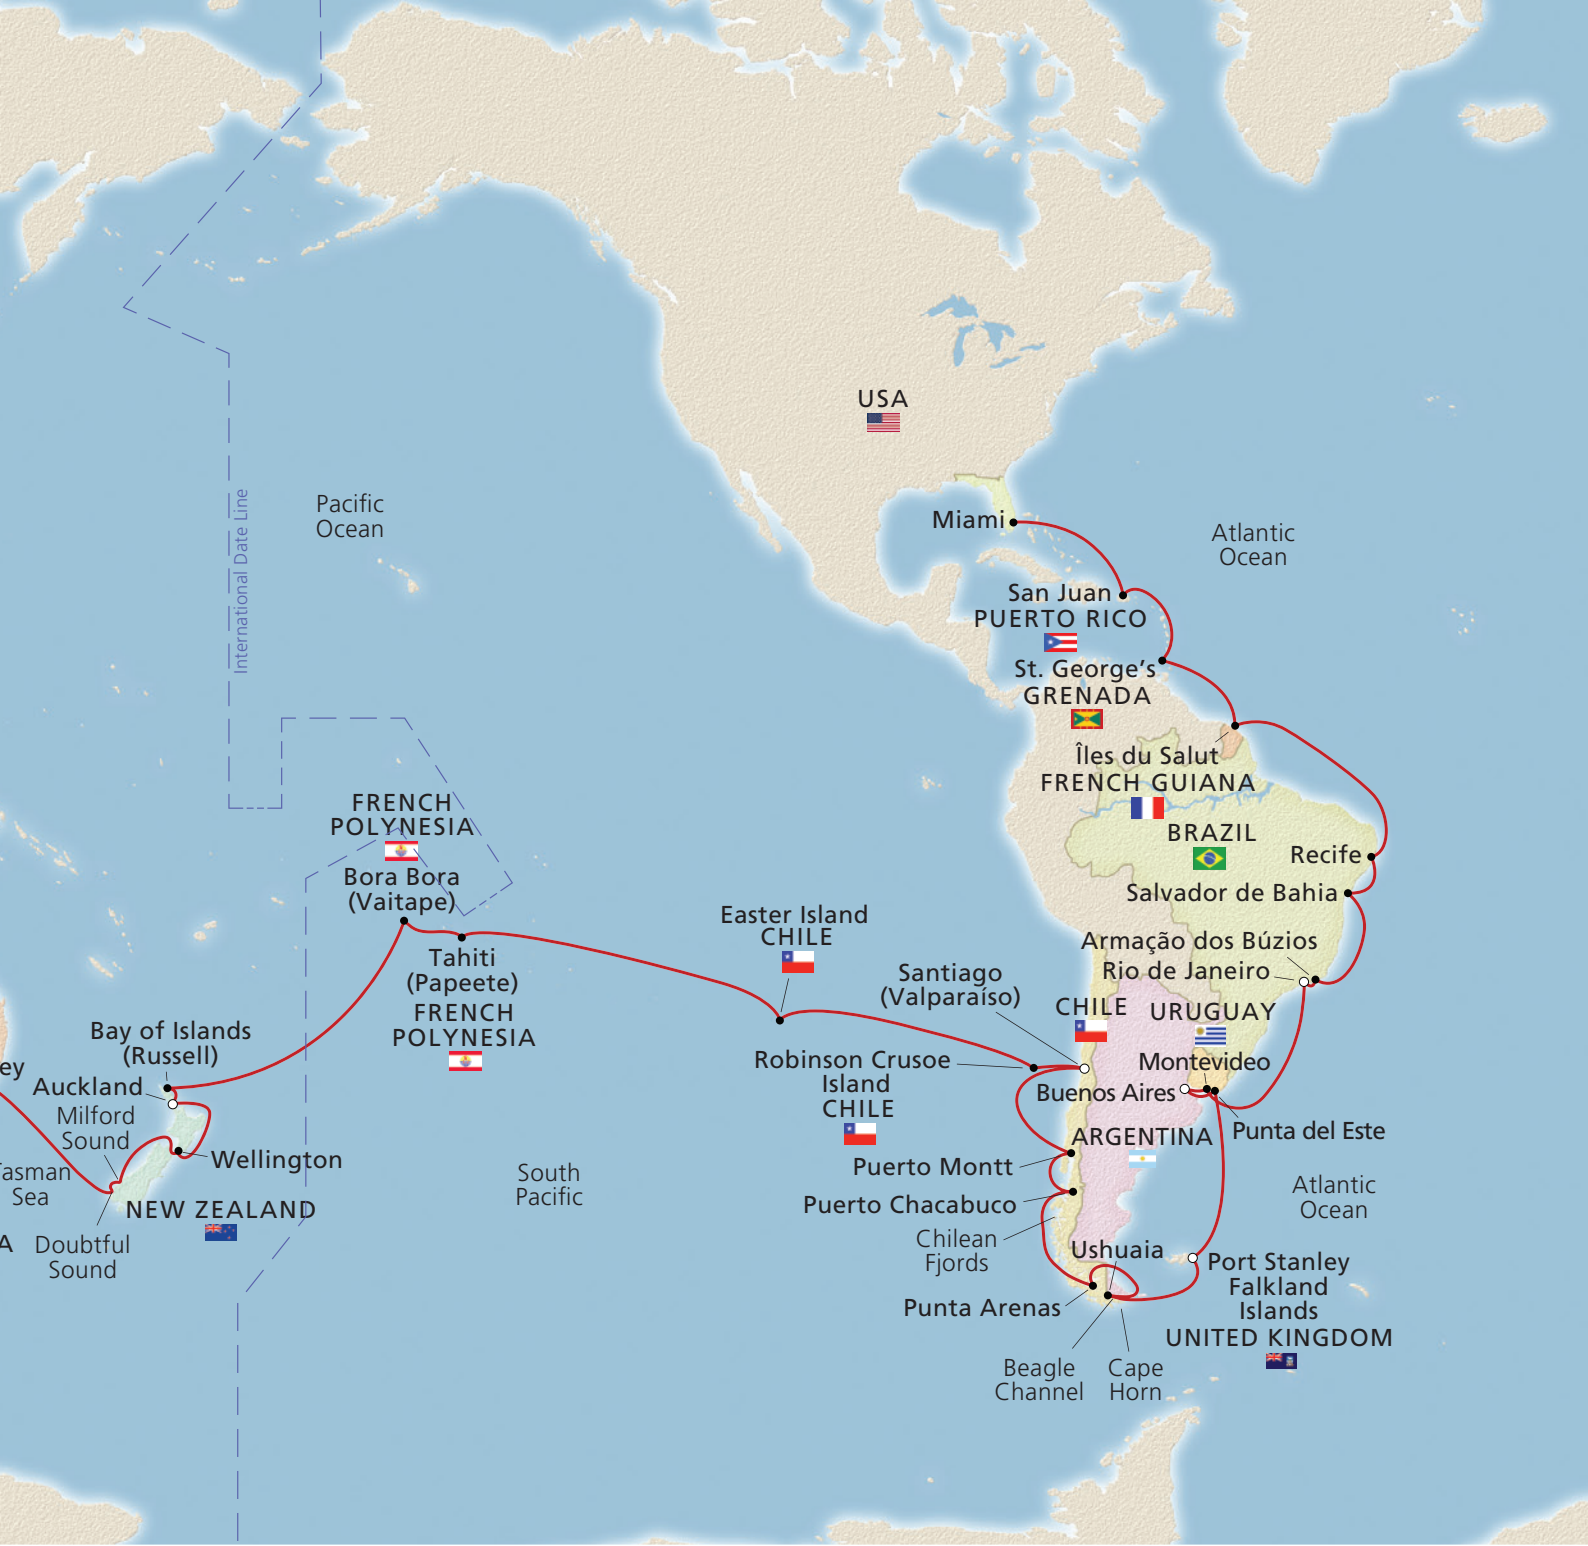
USA

Pacific Ocean

International Date Line

Miami

Atlantic Ocean

San Juan
PUERTO RICO

St. George's
GRENADA

Îles du Salut
FRENCH GUIANA

BRAZIL

Recife

Salvador de Bahia

FRENCH POLYNESIA

Bora Bora (Vaitape)

Tahiti (Papeete)
FRENCH POLYNESIA

Easter Island
CHILE

Santiago (Valparaíso)

Armação dos Búzios
Rio de Janeiro

CHILE

URUGUAY

Montevideo

Buenos Aires

Punta del Este

Robinson Crusoe Island
CHILE

ARGENTINA

Bay of Islands (Russell)

ey

Auckland

Milford Sound

Wellington

asman Sea

NEW ZEALAND

A

Doubtful Sound

South Pacific

Puerto Montt

Puerto Chacabuco

Chilean Fjords

Atlantic Ocean

Ushuaia

Port Stanley
Falkland Islands
UNITED KINGDOM

Punta Arenas

Beagle Channel

Cape Horn